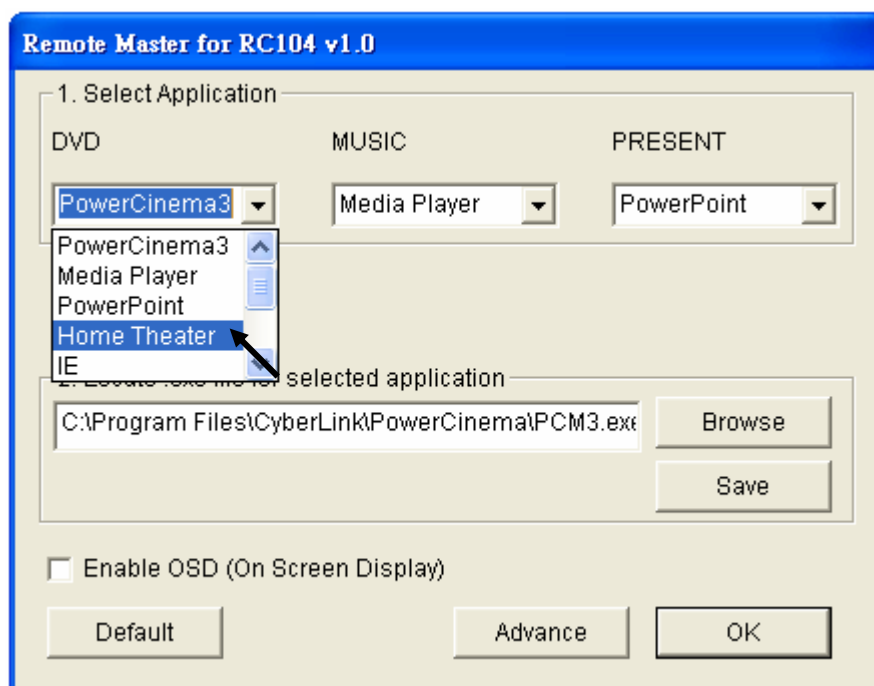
Remote Master for RC104 v1.0

1. Select Application

DVD

MUSIC

PRESENT

PowerCinema3

Media Player

PowerPoint

PowerCinema3
Media Player
PowerPoint
Home Theater
IE

2. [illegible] selected application

C:\Program Files\CyberLink\PowerCinema\PCM3.exe

Browse

Save

Enable OSD (On Screen Display)

Default

Advance

OK